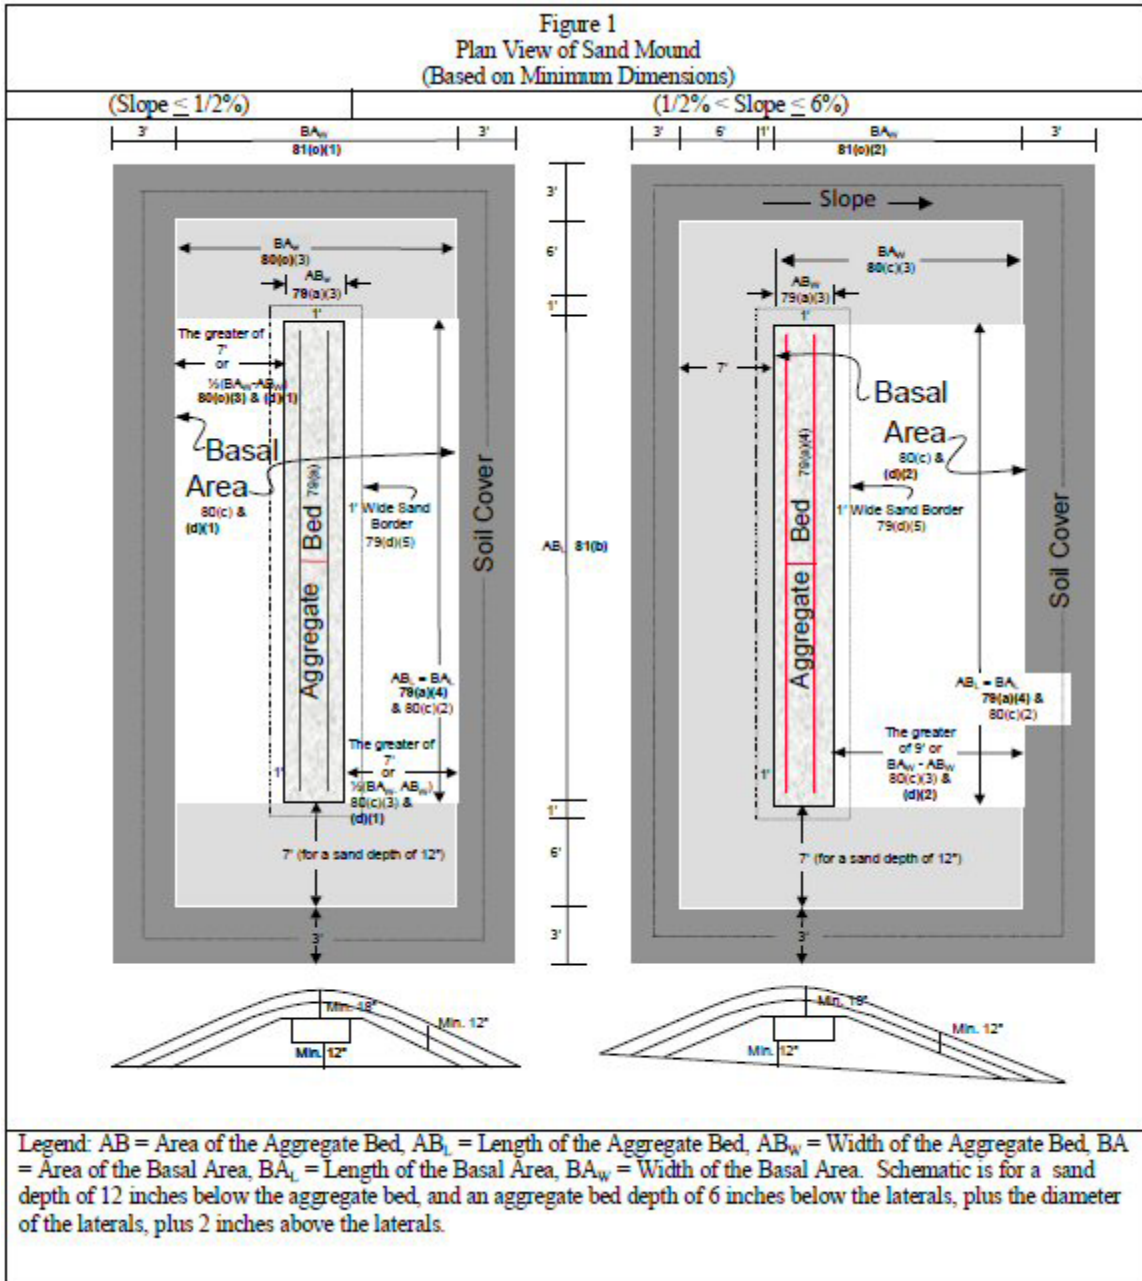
Figure 1
Plan View of Sand Mound
(Based on Minimum Dimensions)

(Slope $\leq$ 1/2%)

(1/2% < Slope $\leq$ 6%)

3' BA$_W$ 3'
81(o)(1)

3' 6' 1' BA$_W$ 3'
81(o)(2)

Slope

BA$_W$
80(c)(3)

AB$_W$
79(a)(3)

1'

The greater of 7' or ½(BA$_W$-AB$_W$) 80(c)(3) & (d)(1)

Basal Area 80(c) & (d)(1)

79(a)

1' Wide Sand Border 79(d)(5)

Aggregate Bed

Soil Cover

AB$_L$ = BA$_L$ 79(a)(4) & 80(c)(2)

The greater of 7' or ½(BA$_W$- AB$_W$) 80(c)(3) & (d)(1)

1'

7' (for a sand depth of 12")

3'

3'
6'
1'
AB$_L$ 81(b)
1'
6'
3'

BA$_W$
80(c)(3)

AB$_W$
79(a)(3)

1'

7'

Basal Area 80(c) & (d)(2)

79(a)(4)

1' Wide Sand Border 79(d)(5)

Aggregate Bed

Soil Cover

AB$_L$ = BA$_L$ 79(a)(4) & 80(c)(2)

The greater of 9' or BA$_W$ - AB$_W$ 80(c)(3) & (d)(2)

1'

7' (for a sand depth of 12")

3'

Min. 18"
Min. 12"
Min. 12"

Min. 18"
Min. 12"
Min. 12"

Legend: AB = Area of the Aggregate Bed, AB$_L$ = Length of the Aggregate Bed, AB$_W$ = Width of the Aggregate Bed, BA = Area of the Basal Area, BA$_L$ = Length of the Basal Area, BA$_W$ = Width of the Basal Area. Schematic is for a sand depth of 12 inches below the aggregate bed, and an aggregate bed depth of 6 inches below the laterals, plus the diameter of the laterals, plus 2 inches above the laterals.